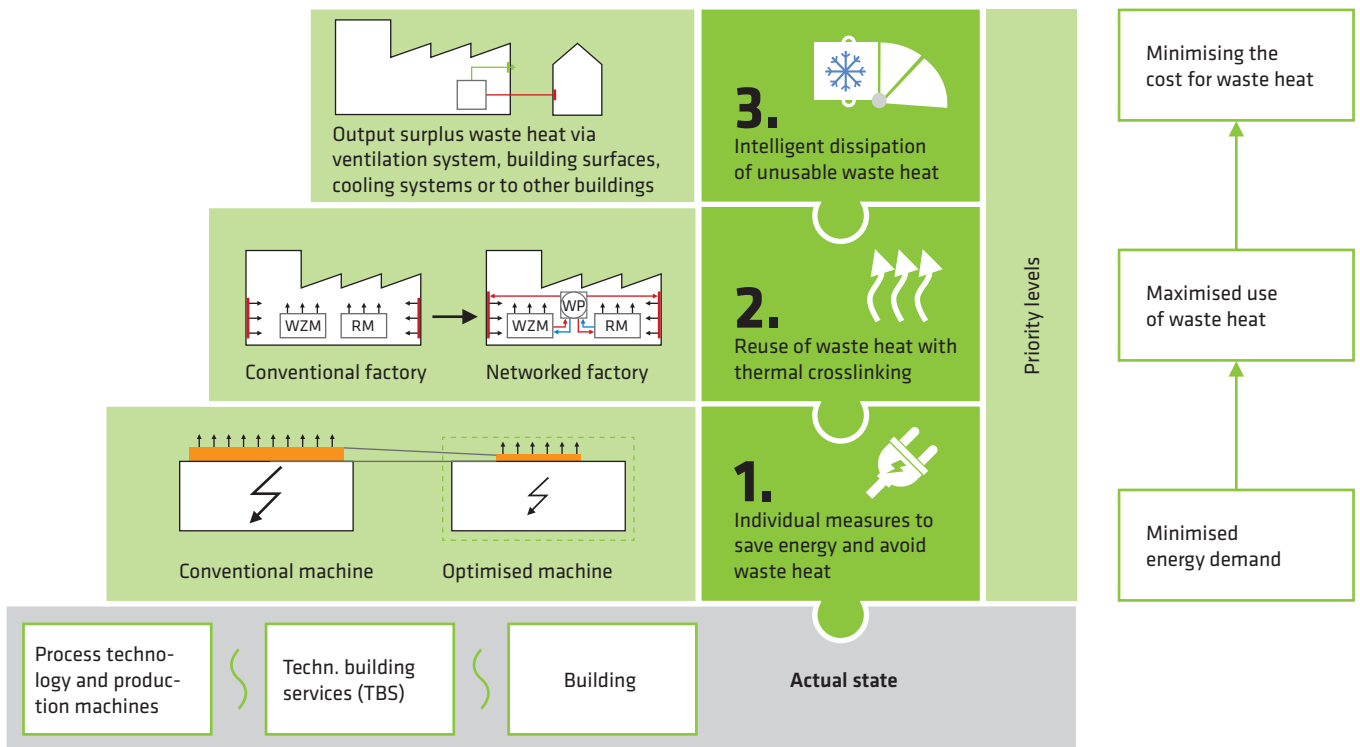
Output surplus waste heat via ventilation system, building surfaces, cooling systems or to other buildings

3.
Intelligent dissipation of unusable waste heat

Minimising the cost for waste heat

WZM RM

WZM WP RM

Conventional factory

Networked factory

2.
Reuse of waste heat with thermal crosslinking

Priority levels

Maximised use of waste heat

Conventional machine

Optimised machine

1.
Individual measures to save energy and avoid waste heat

Minimised energy demand

Process technology and production machines

Techn. building services (TBS)

Building

Actual state